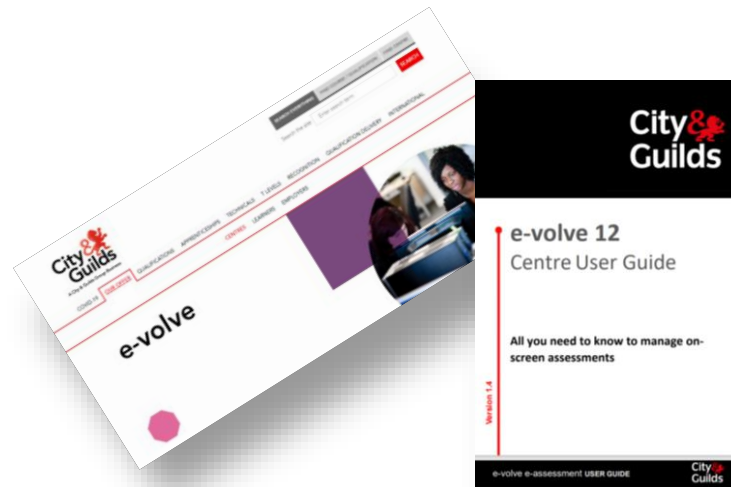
City & Guilds

A City & Guilds Group Business

COVID-19

OUR CENTRE

QUALIFICATIONS

APPRENTICESHIPS

TECHNICALS

T LEVELS

RECOGNITION

QUALIFICATION DELIVERY

INTERNATIONAL

CENTRES

LEARNERS

EMPLOYERS

Search the site

Enter search term

SEARCH

e-volve

City & Guilds

e-volve 12

Centre User Guide

All you need to know to manage on-screen assessments

Version 1.4

e-volve e-assessment USER GUIDE

City & Guilds